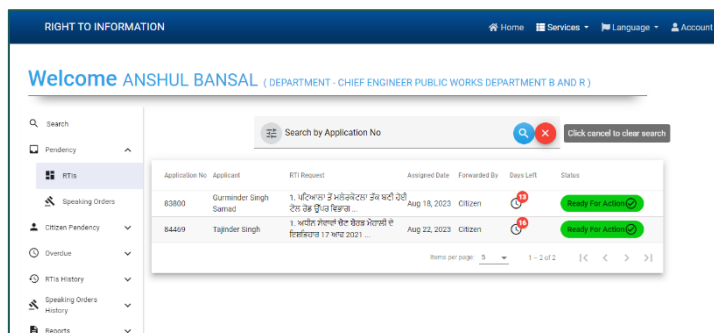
RIGHT TO INFORMATION

Home Services Language Account

Welcome ANSHUL BANSAL ( DEPARTMENT - CHIEF ENGINEER PUBLIC WORKS DEPARTMENT B AND R )

Search

Pendency

RTIs

Speaking Orders

Citizen Pendency

Overdue

RTIs History

Speaking Orders History

Reports

Search by Application No

Click cancel to clear search

| Application No | Applicant | RTI Request | Assigned Date | Forwarded By | Days Left | Status |
|---|---|---|---|---|---|---|
| 83800 | Gurminder Singh Samad | 1. ਪਟਿਆਲਾ ਤੋਂ ਮਲੇਰਕੋਟਲਾ ਤੱਕ ਬਣੀ ਹੋਈ ਟੋਲ ਰੋਡ ਊਂਪਰ ਵਿਭਾਗ ... | Aug 18, 2023 | Citizen | 13 | Ready For Action |
| 84469 | Tajinder Singh | 1. ਅਧੀਨ ਸੇਵਾਵਾਂ ਚੋਣ ਬੋਰਡ ਮੋਹਾਲੀ ਦੇ ਇਸ਼ਤਿਹਾਰ 17 ਆਫ 2021 ... | Aug 22, 2023 | Citizen | 16 | Ready For Action |

Items per page: 5 1 – 2 of 2